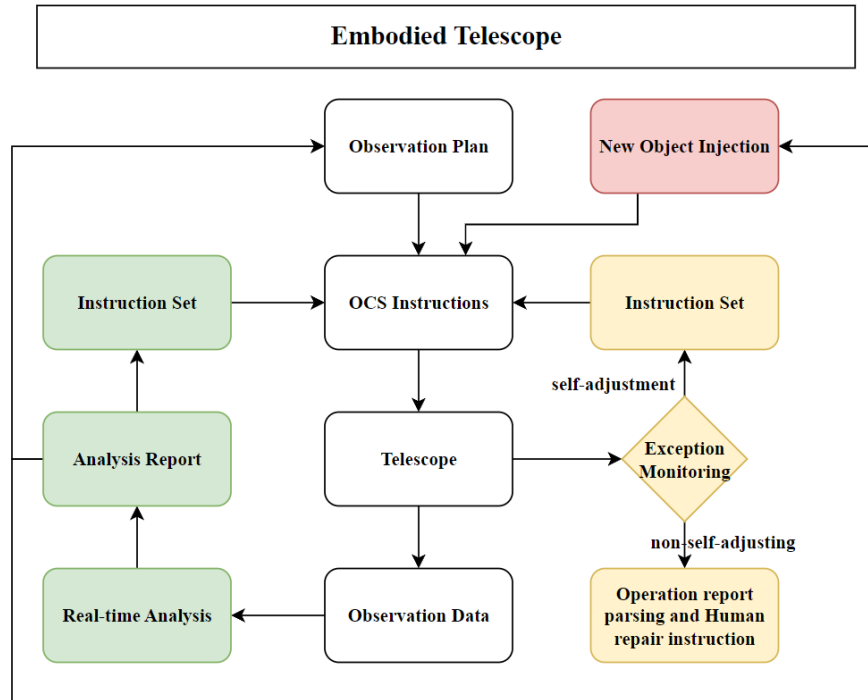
Embodied Telescope

Observation Plan

New Object Injection

Instruction Set

OCS Instructions

Instruction Set

self-adjustment

Analysis Report

Telescope

Exception Monitoring

non-self-adjusting

Real-time Analysis

Observation Data

Operation report parsing and Human repair instruction